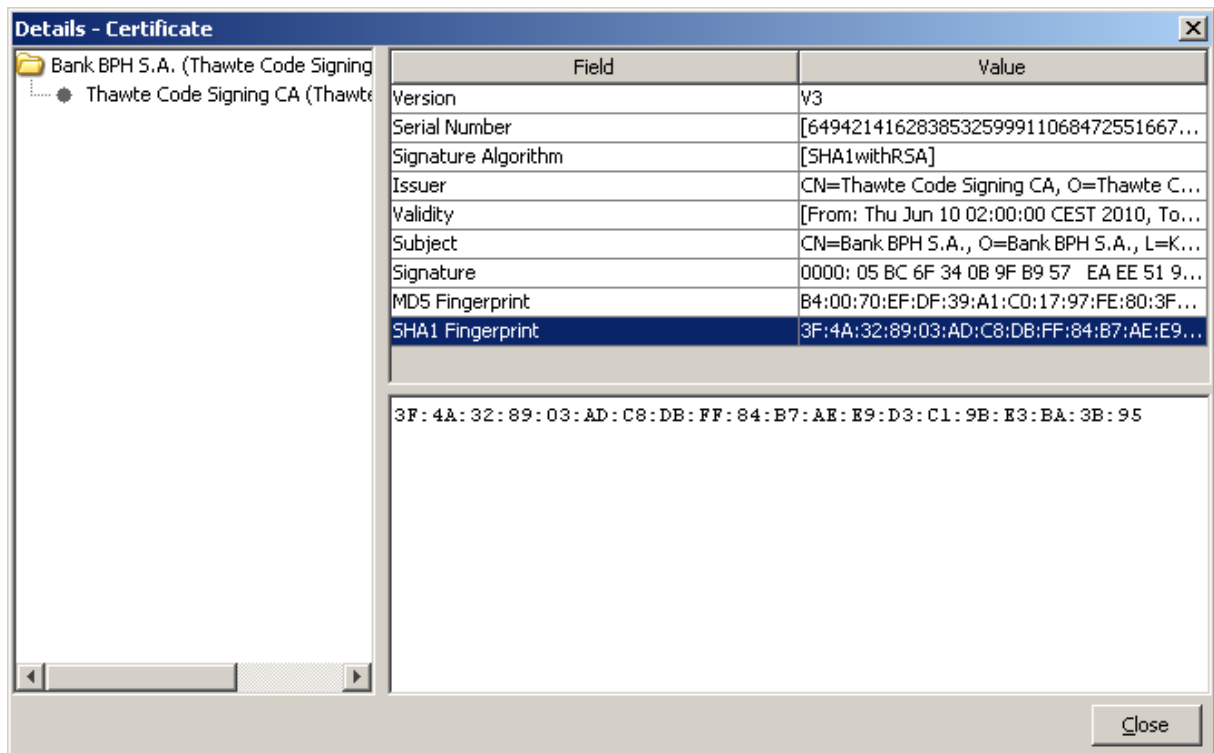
Details - Certificate

Bank BPH S.A. (Thawte Code Signing
Thawte Code Signing CA (Thawte

| Field | Value |
|---|---|
| Version | V3 |
| Serial Number | [649421416283853259991106847255166​7... |
| Signature Algorithm | [SHA1withRSA] |
| Issuer | CN=Thawte Code Signing CA, O=Thawte C... |
| Validity | [From: Thu Jun 10 02:00:00 CEST 2010, To... |
| Subject | CN=Bank BPH S.A., O=Bank BPH S.A., L=K... |
| Signature | 0000: 05 BC 6F 34 0B 9F B9 57 EA EE 51 9... |
| MD5 Fingerprint | B4:00:70:EF:DF:39:A1:C0:17:97:FE:80:3F... |
| SHA1 Fingerprint | 3F:4A:32:89:03:AD:C8:DB:FF:84:B7:AE:E9... |

3F:4A:32:89:03:AD:C8:DB:FF:84:B7:AE:E9:D3:C1:9B:E3:BA:3B:95

Close